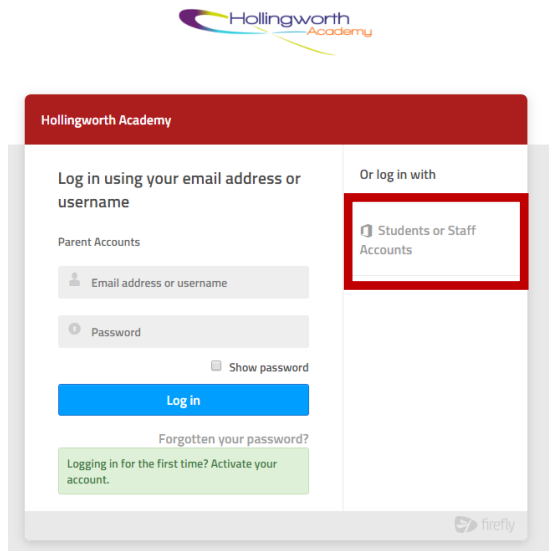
Hollingworth
Academy

Hollingworth Academy

Log in using your email address or username

Parent Accounts

Email address or username

Password

Show password

Log in

Forgotten your password?

Logging in for the first time? Activate your account.

Or log in with

Students or Staff Accounts

firefly